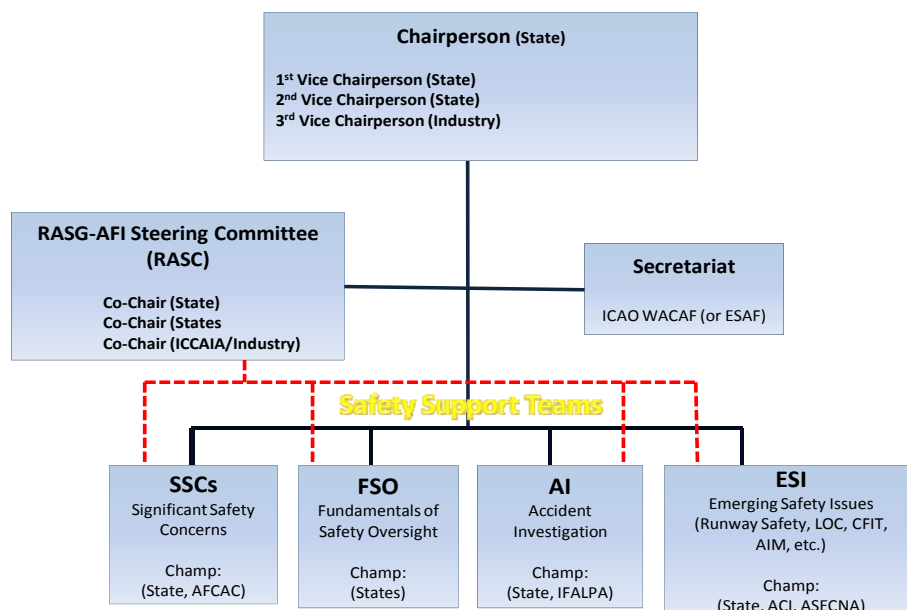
Chairperson (State)

1st Vice Chairperson (State)
2nd Vice Chairperson (State)
3rd Vice Chairperson (Industry)

RASG-AFI Steering Committee (RASC)

Co-Chair (State)
Co-Chair (States
Co-Chair (ICCAIA/Industry)

Secretariat

ICAO WACAF (or ESAF)

Safety Support Teams

SSCs
Significant Safety Concerns

Champ:
(State, AFCAC)

FSO
Fundamentals of Safety Oversight

Champ:
(States)

AI
Accident Investigation

Champ:
(State, IFALPA)

ESI
Emerging Safety Issues (Runway Safety, LOC, CFIT, AIM, etc.)

Champ:
(State, ACI, ASECNA)